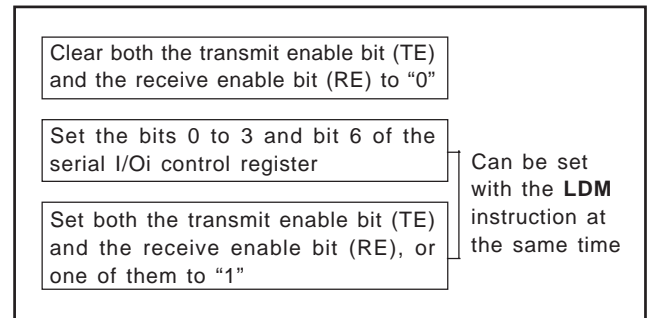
Clear both the transmit enable bit (TE) and the receive enable bit (RE) to “0”

Set the bits 0 to 3 and bit 6 of the serial I/Oi control register

Set both the transmit enable bit (TE) and the receive enable bit (RE), or one of them to “1”

Can be set with the **LDM** instruction at the same time